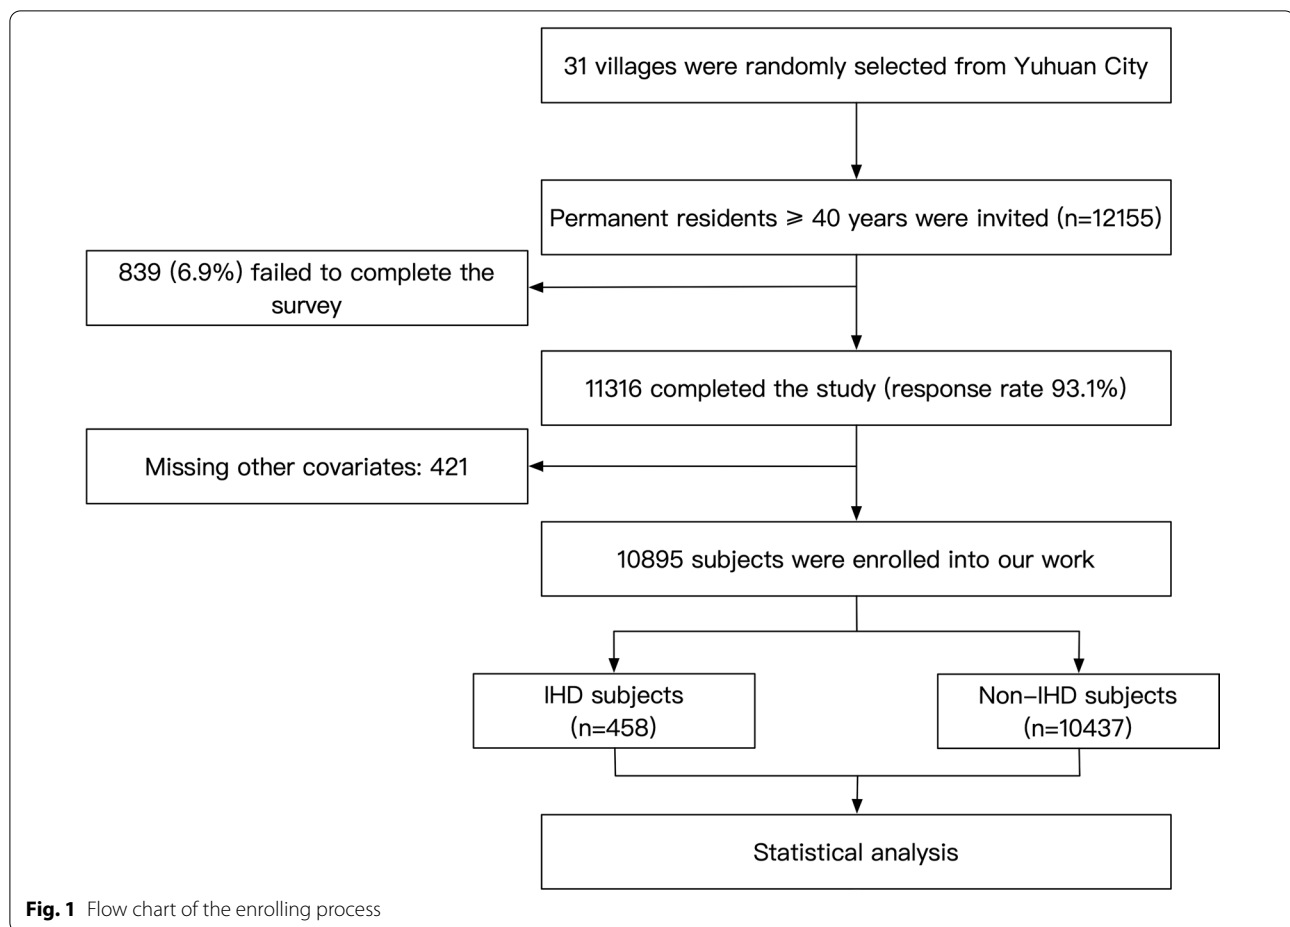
31 villages were randomly selected from Yuhuan City

Permanent residents ⩾ 40 years were invited (n=12155)

839 (6.9%) failed to complete the survey

11316 completed the study (response rate 93.1%)

Missing other covariates: 421

10895 subjects were enrolled into our work

IHD subjects (n=458)

Non–IHD subjects (n=10437)

Statistical analysis

**Fig. 1** Flow chart of the enrolling process